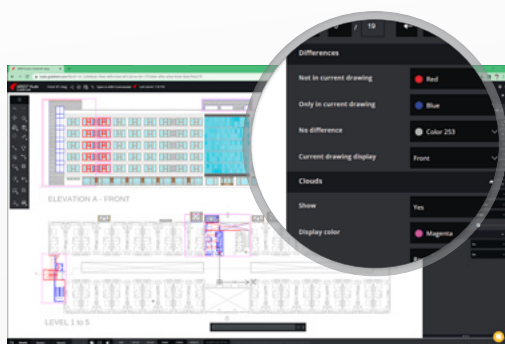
19

Differences

Not in current drawing
Red

Only in current drawing
Blue

No difference
Color 253

Current drawing display
Front

Clouds

Show
Yes

Display color
Magenta

ELEVATION A - FRONT

LEVEL 2 to 5